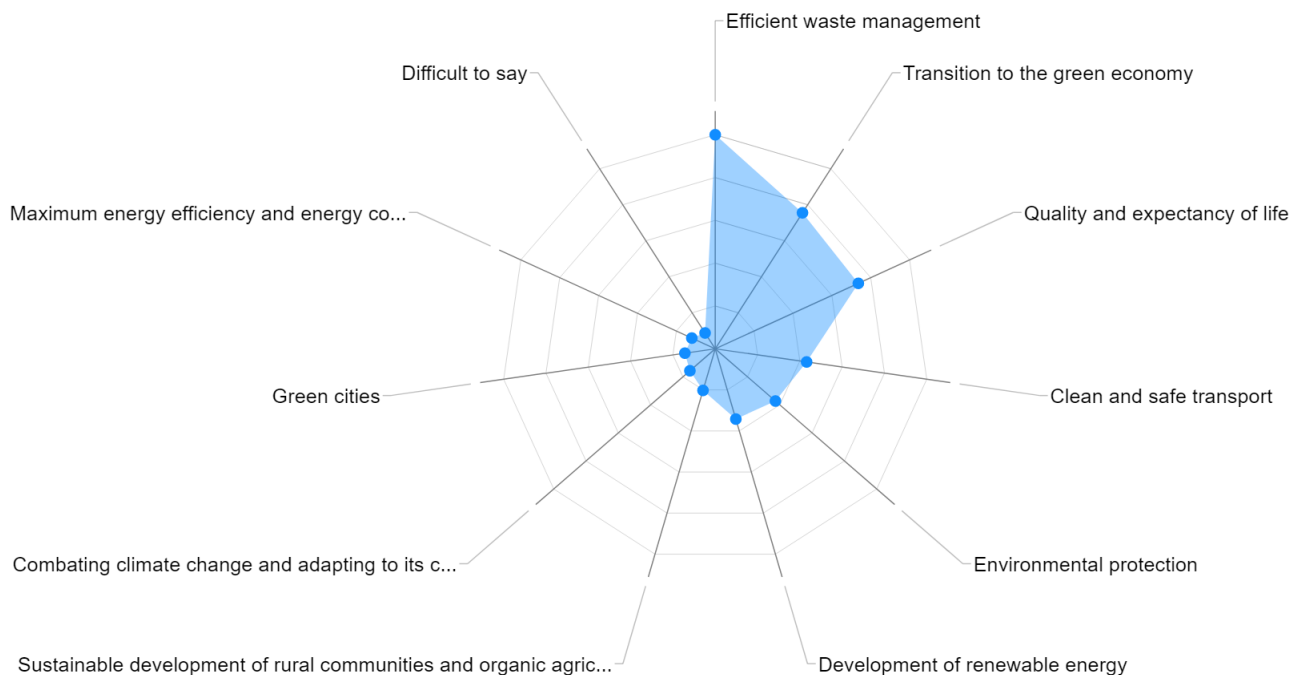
Efficient waste management
Transition to the green economy
Quality and expectancy of life
Clean and safe transport
Environmental protection
Development of renewable energy
Sustainable development of rural communities and organic agric...
Combating climate change and adapting to its c...
Green cities
Maximum energy efficiency and energy co...
Difficult to say